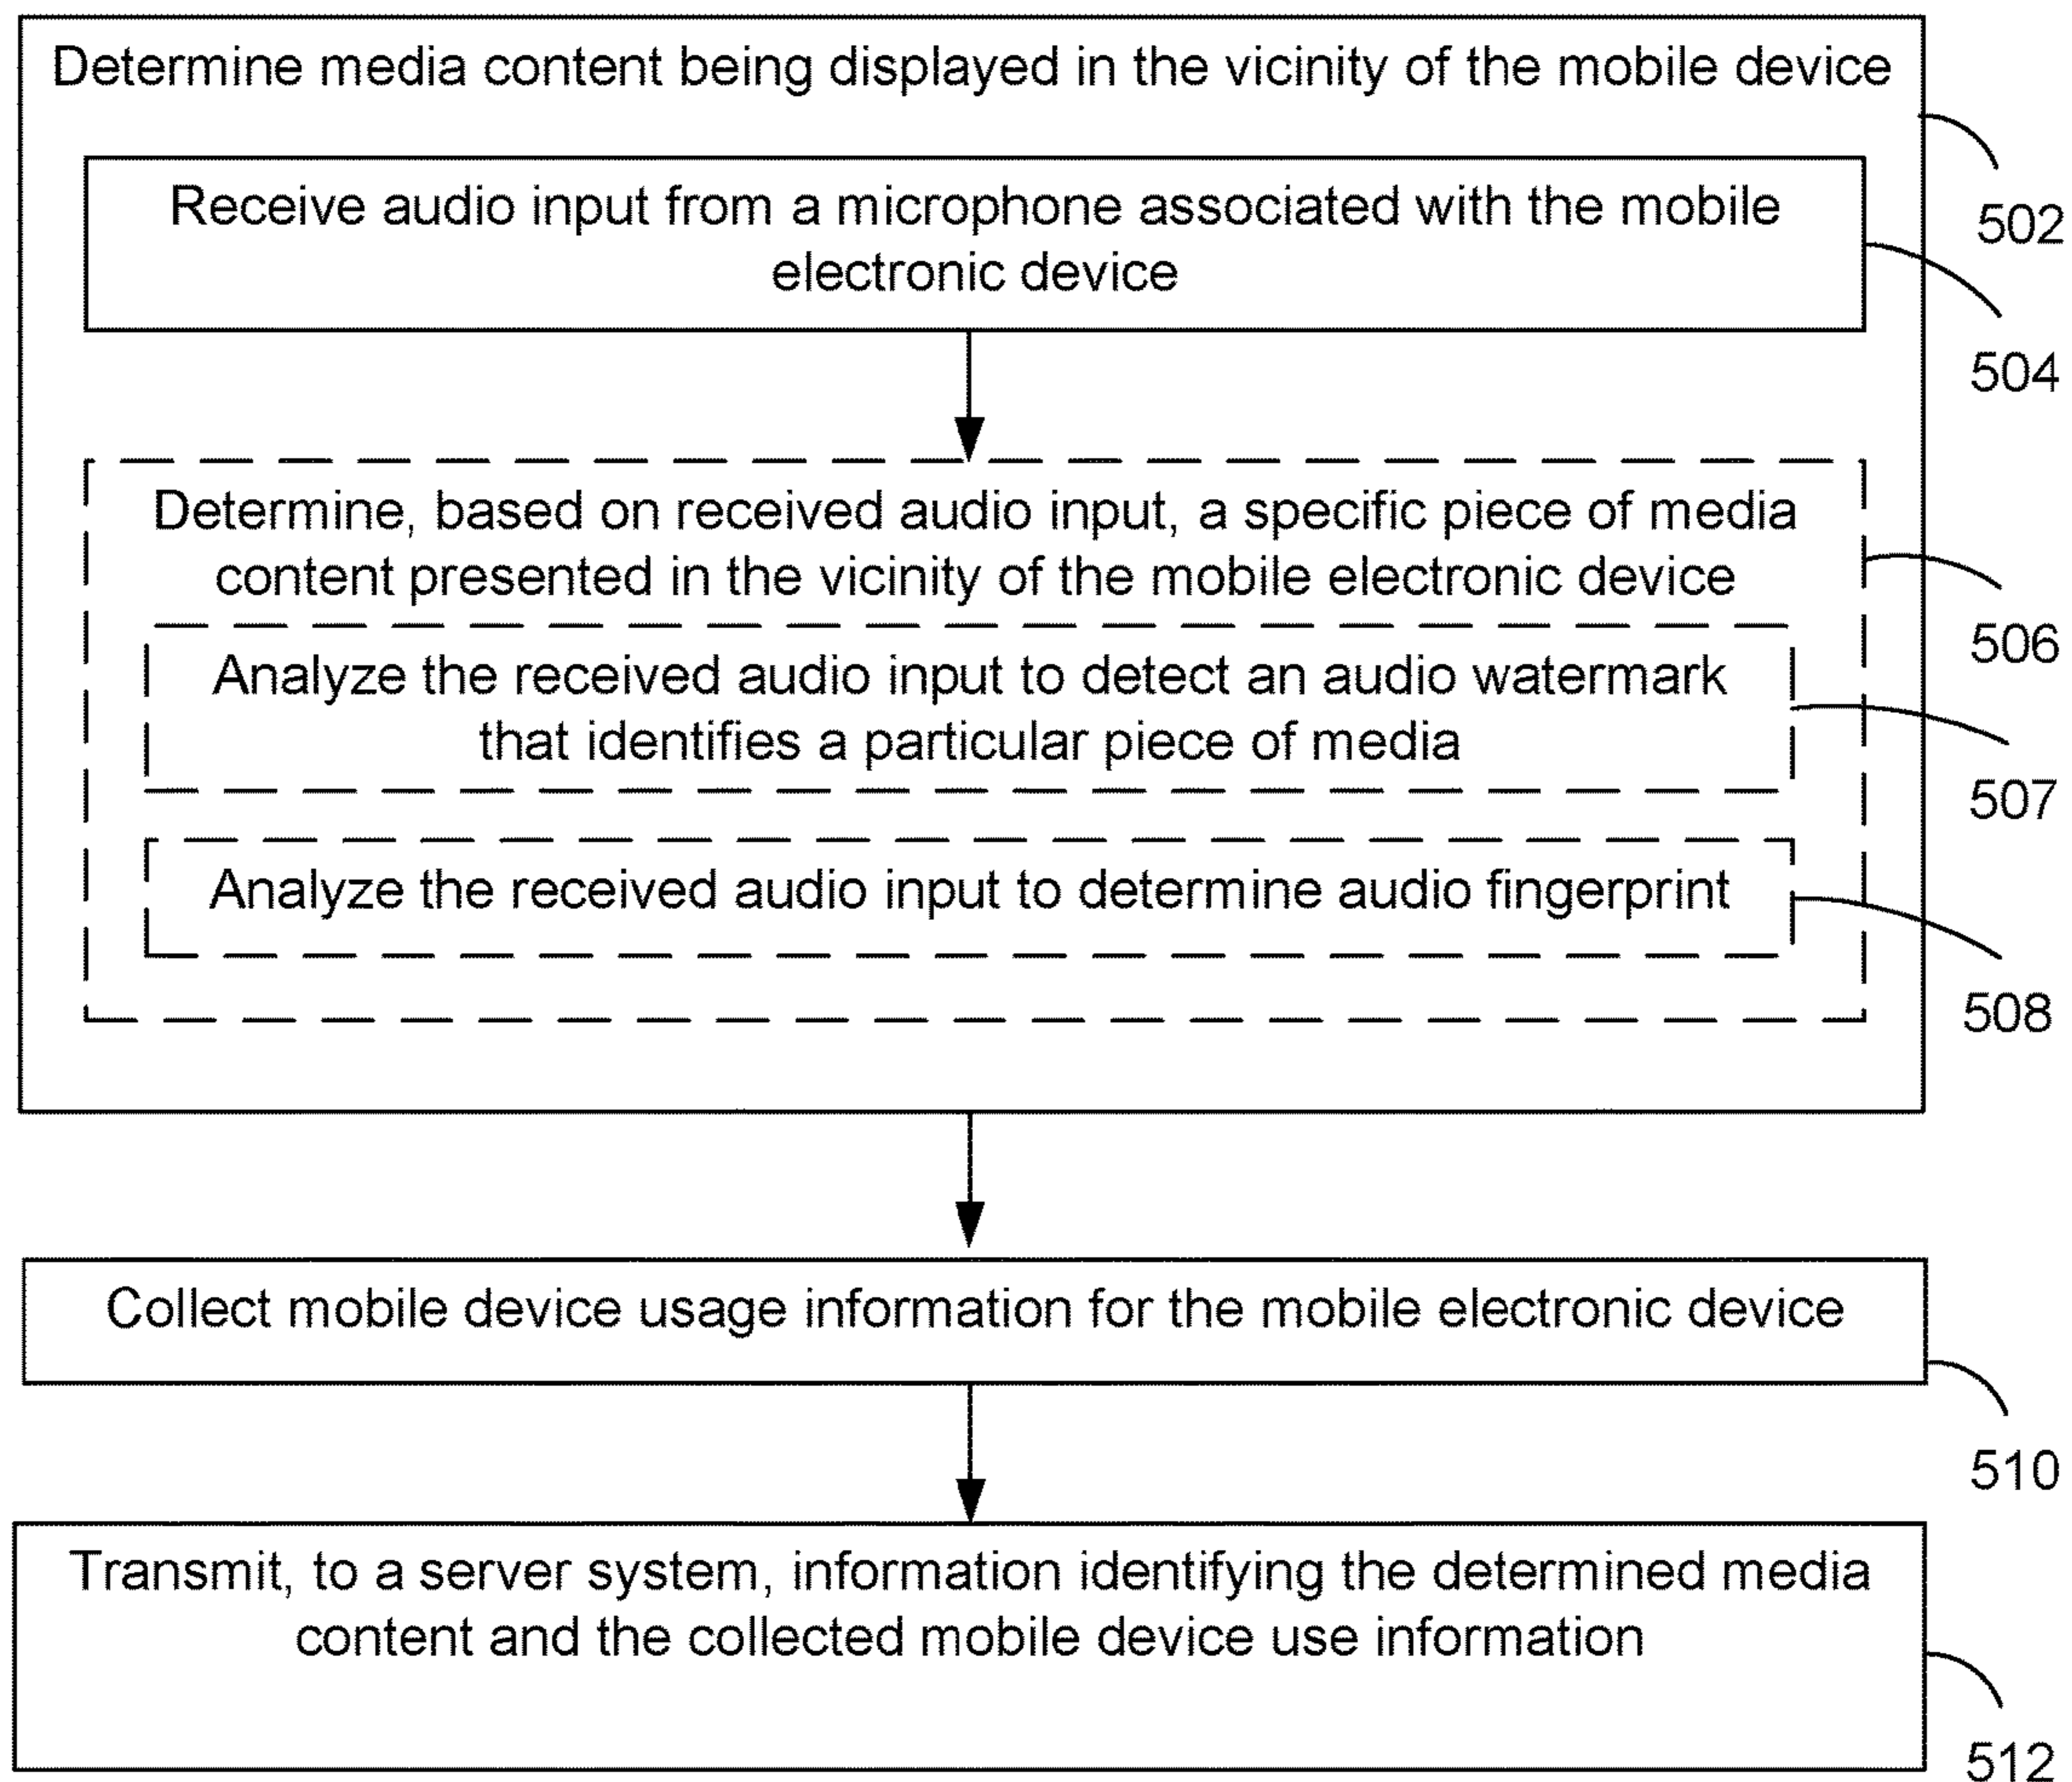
Determine media content being displayed in the vicinity of the mobile device

502

Receive audio input from a microphone associated with the mobile electronic device

504

Determine, based on received audio input, a specific piece of media content presented in the vicinity of the mobile electronic device

506

Analyze the received audio input to detect an audio watermark that identifies a particular piece of media

507

Analyze the received audio input to determine audio fingerprint

508

Collect mobile device usage information for the mobile electronic device

510

Transmit, to a server system, information identifying the determined media content and the collected mobile device use information

512